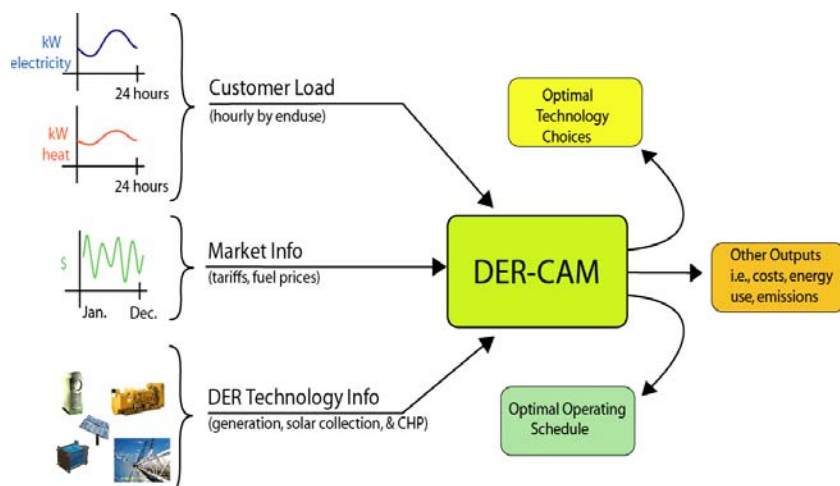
kW
electricity

24 hours

kW
heat

24 hours

Customer Load
(hourly by enduse)

$

Jan.

Dec.

Market Info
(tariffs, fuel prices)

DER Technology Info
(generation, solar collection, & CHP)

DER-CAM

Optimal Technology Choices

Other Outputs i.e., costs, energy use, emissions

Optimal Operating Schedule